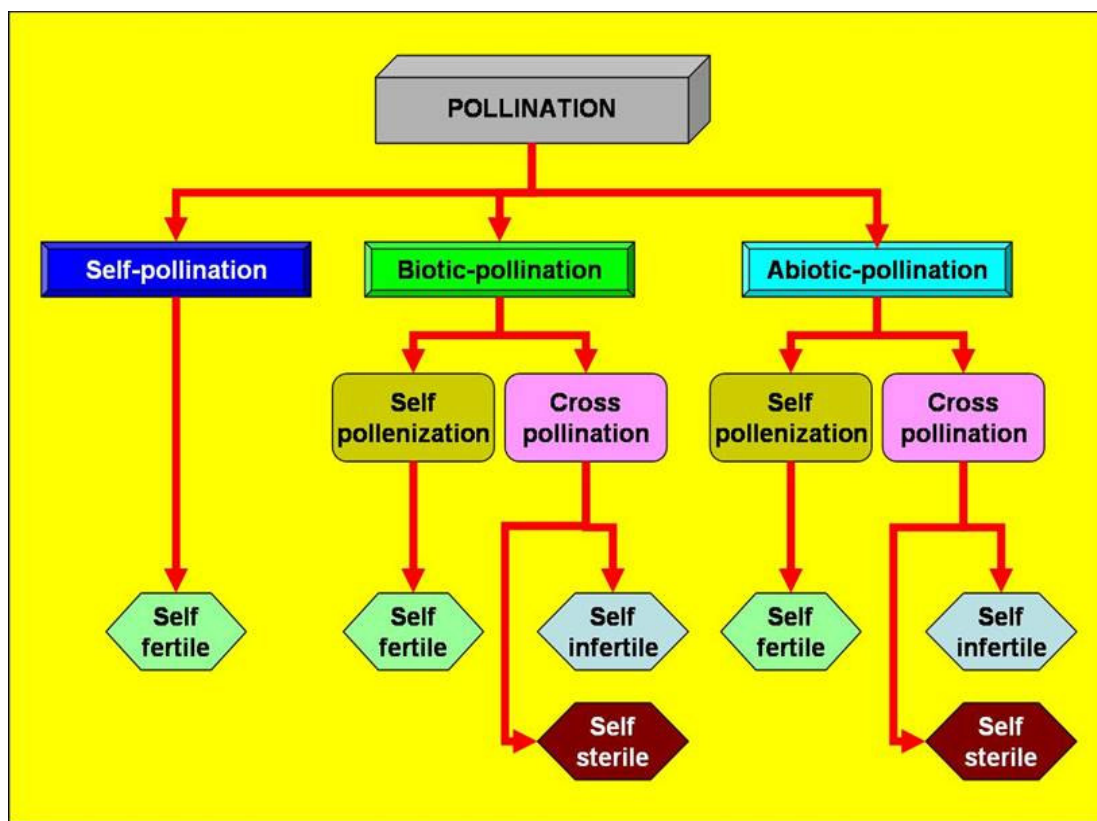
POLLINATION

Self-pollination

Biotic-pollination

Abiotic-pollination

Self pollenization

Cross pollination

Self pollenization

Cross pollination

Self fertile

Self fertile

Self infertile

Self fertile

Self infertile

Self sterile

Self sterile